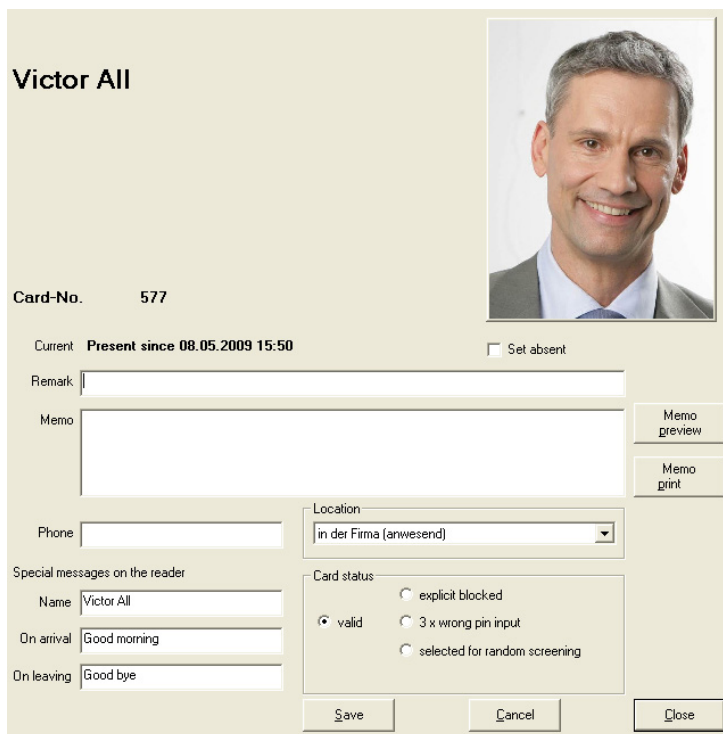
Victor All

Card-No. 577

Current Present since 08.05.2009 15:50

Set absent

Remark

Memo

Memo preview

Memo print

Phone

Location

in der Firma (anwesend)

Special messages on the reader

Name Victor All

On arrival Good morning

On leaving Good bye

Card status

valid

explicit blocked

3 x wrong pin input

selected for random screening

Save

Cancel

Close